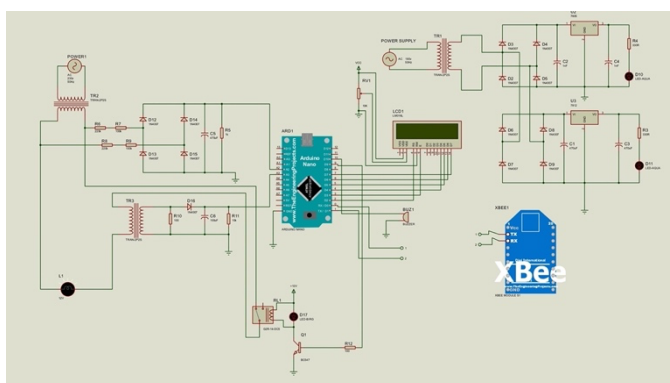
POWER1

TR2

R6 R7

R8 R9

D12 D14

D13 D15

C5 R5

ARD1

Arduino Nano

www.TheEngineeringProjects.com

TR3

D16

C6 R11

L1

RL1

D17

Q1

R12

POWER SUPPLY

TR1

D2 D3

D4 D5

C2

U2

R4

D10

U3

D6 D8

D7 D9

C1

C3

R3

D11

RV1

LCD1

BUZ1

XBEE1

XBee

www.TheEngineeringProjects.com